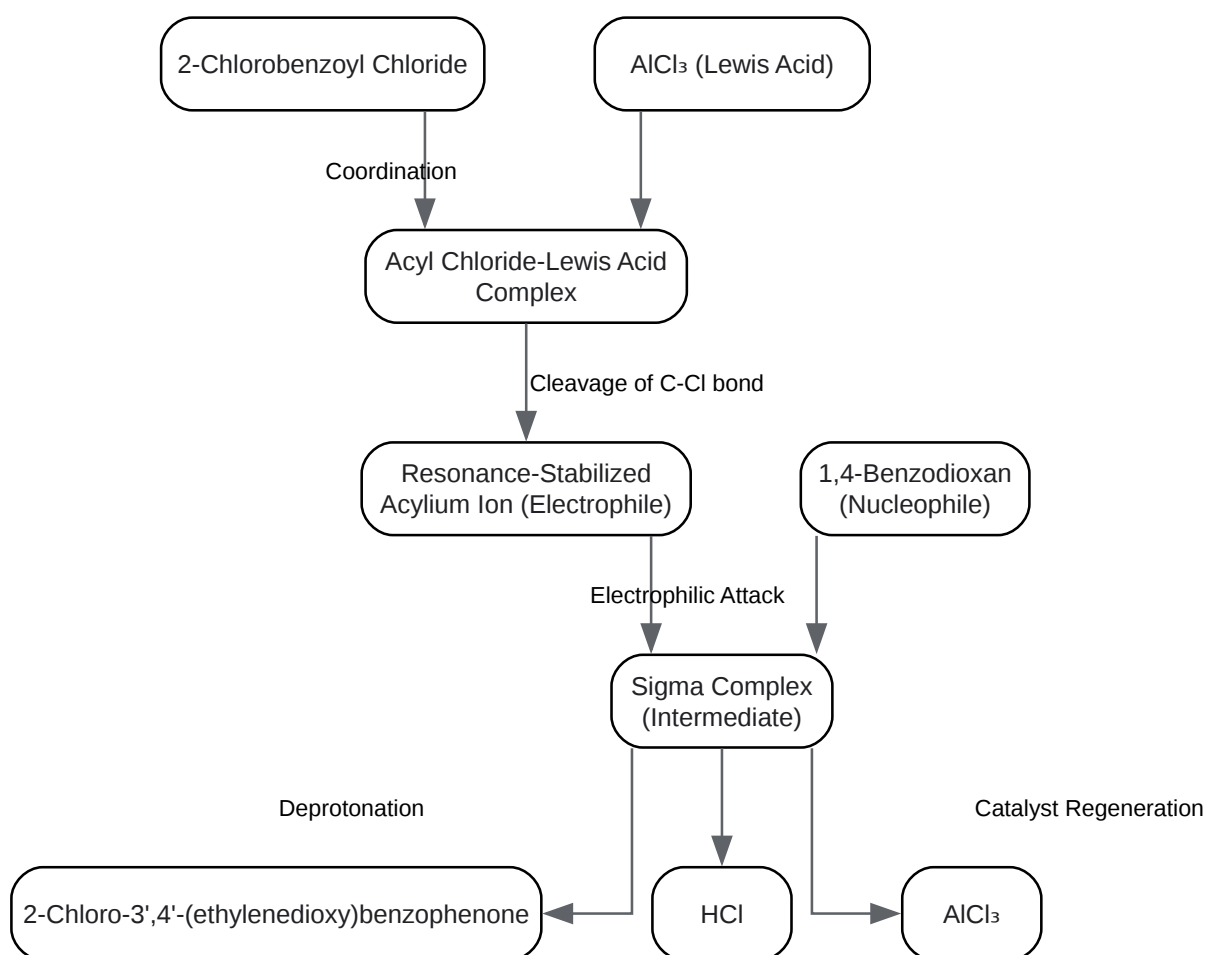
2-Chlorobenzoyl Chloride

$AlCl_3$ (Lewis Acid)

Coordination

Acyl Chloride-Lewis Acid Complex

Cleavage of C-Cl bond

Resonance-Stabilized Acylium Ion (Electrophile)

1,4-Benzodioxan (Nucleophile)

Electrophilic Attack

Sigma Complex (Intermediate)

Deprotonation

Catalyst Regeneration

2-Chloro-3',4'-(ethylenedioxy)benzophenone

HCl

$AlCl_3$